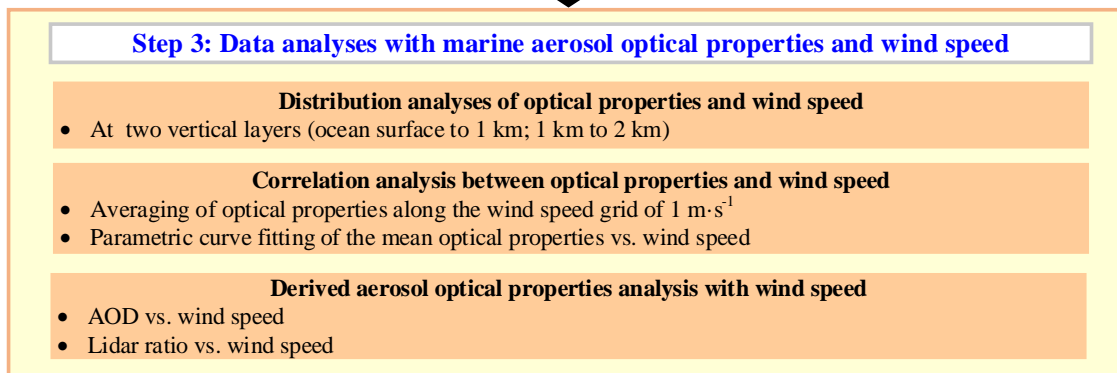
Step 3: Data analyses with marine aerosol optical properties and wind speed

Distribution analyses of optical properties and wind speed
• At two vertical layers (ocean surface to 1 km; 1 km to 2 km)

Correlation analysis between optical properties and wind speed
• Averaging of optical properties along the wind speed grid of 1 m·s$^{-1}$
• Parametric curve fitting of the mean optical properties vs. wind speed

Derived aerosol optical properties analysis with wind speed
• AOD vs. wind speed
• Lidar ratio vs. wind speed